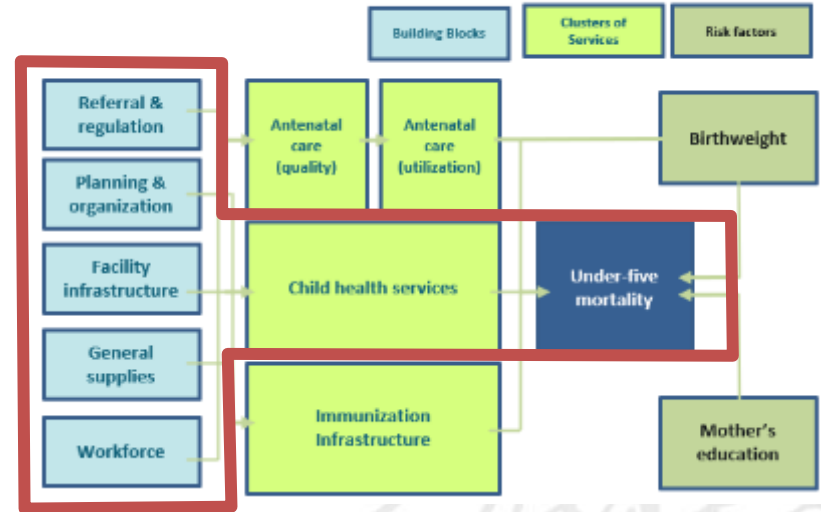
Building Blocks

Clusters of Services

Risk factors

Referral & regulation

Planning & organization

Facility infrastructure

General supplies

Workforce

Antenatal care (quality)

Antenatal care (utilization)

Child health services

Immunization Infrastructure

Under-five mortality

Birthweight

Mother's education